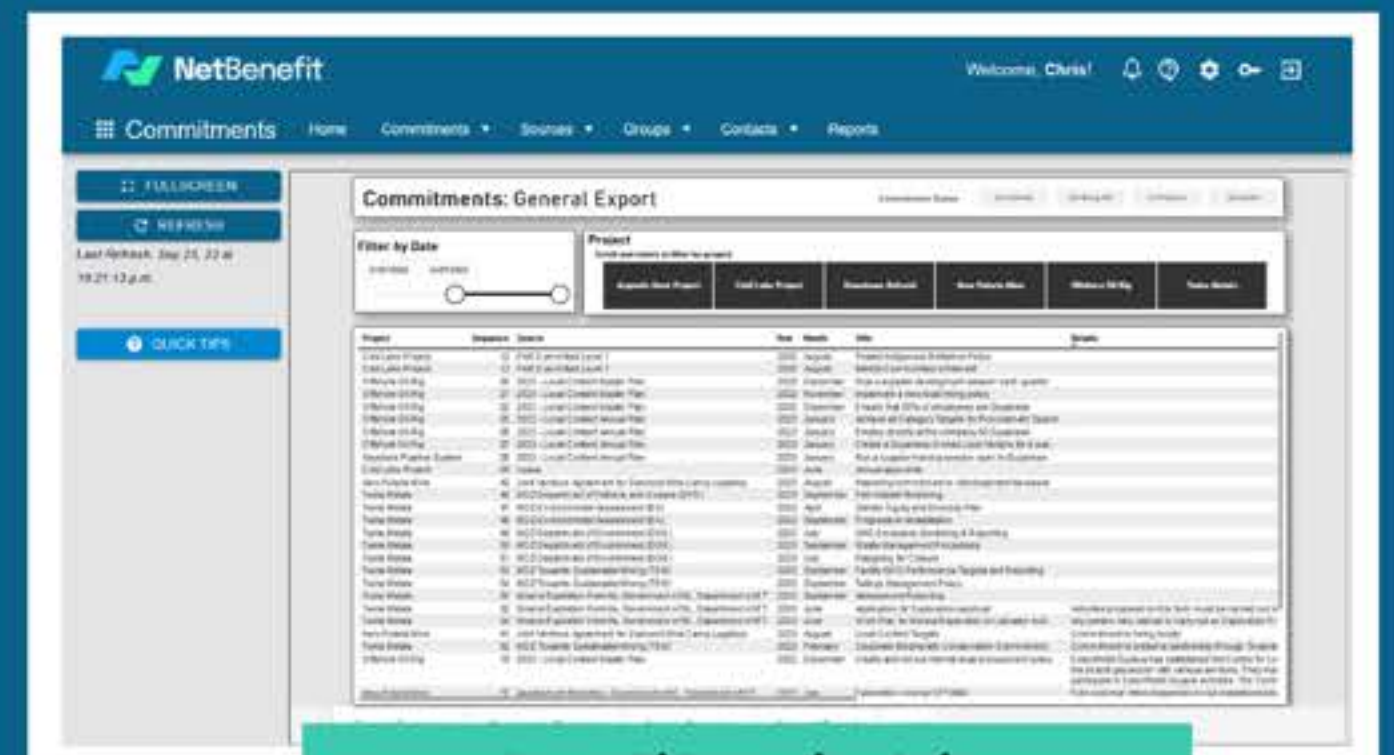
NetBenefit

Welcome, Chris!

Commitments Home Commitments ▾ Sources ▾ Groups ▾ Contacts ▾ Reports

FULLSCREEN

REFRESH

Last Refresh: Sep 21, 22 at 19:21:13 p.m.

QUICK TIPS

Commitments: General Export

Filter by Date

Project

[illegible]